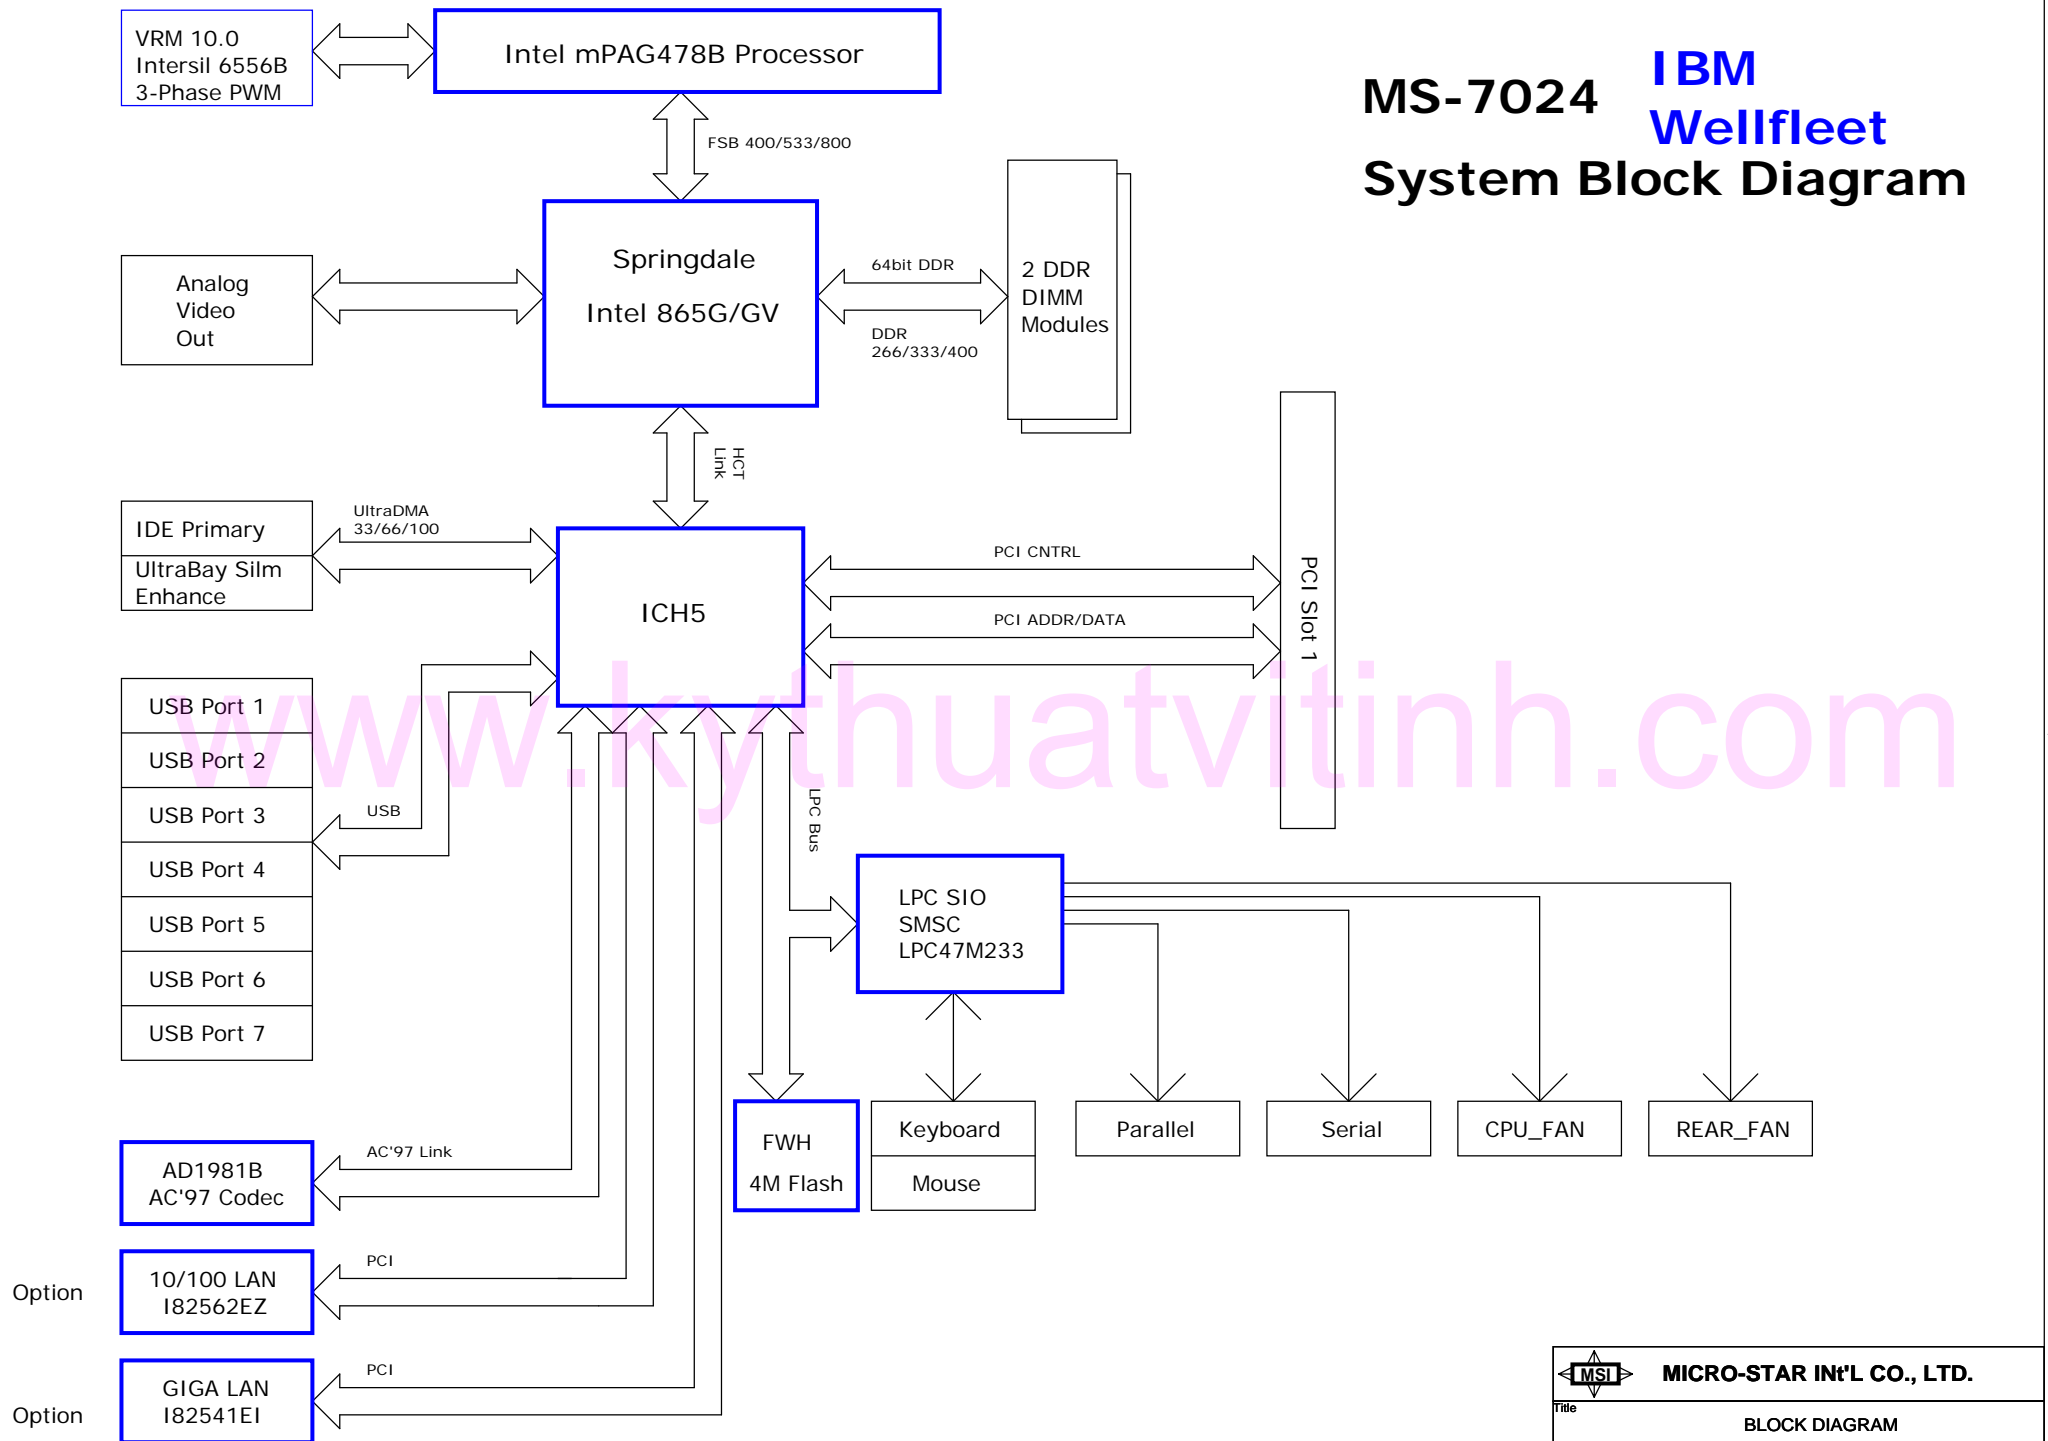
VRM 10.0
Intersil 6556B
3-Phase PWM

Intel mPAG478B Processor

MS-7024

IBM
Wellfleet

System Block Diagram

FSB 400/533/800

Analog
Video
Out

Springdale

Intel 865G/GV

64bit DDR

DDR
266/333/400

2 DDR
DIMM
Modules

HCT
Link

IDE Primary

UltraBay Silm
Enhance

UltraDMA
33/66/100

ICH5

PCI CNTRL

PCI ADDR/DATA

PCI Slot 1

www.kythuatvitinh.com

USB Port 1
USB Port 2
USB Port 3
USB Port 4
USB Port 5
USB Port 6
USB Port 7

USB

LPC Bus

LPC SIO
SMSC
LPC47M233

AD1981B
AC'97 Codec

AC'97 Link

FWH
4M Flash

Keyboard
Mouse

Parallel

Serial

CPU_FAN

REAR_FAN

Option

10/100 LAN
I82562EZ

PCI

Option

GIGA LAN
I82541EI

PCI

MSI

MICRO-STAR INt'L CO., LTD.

Title

BLOCK DIAGRAM